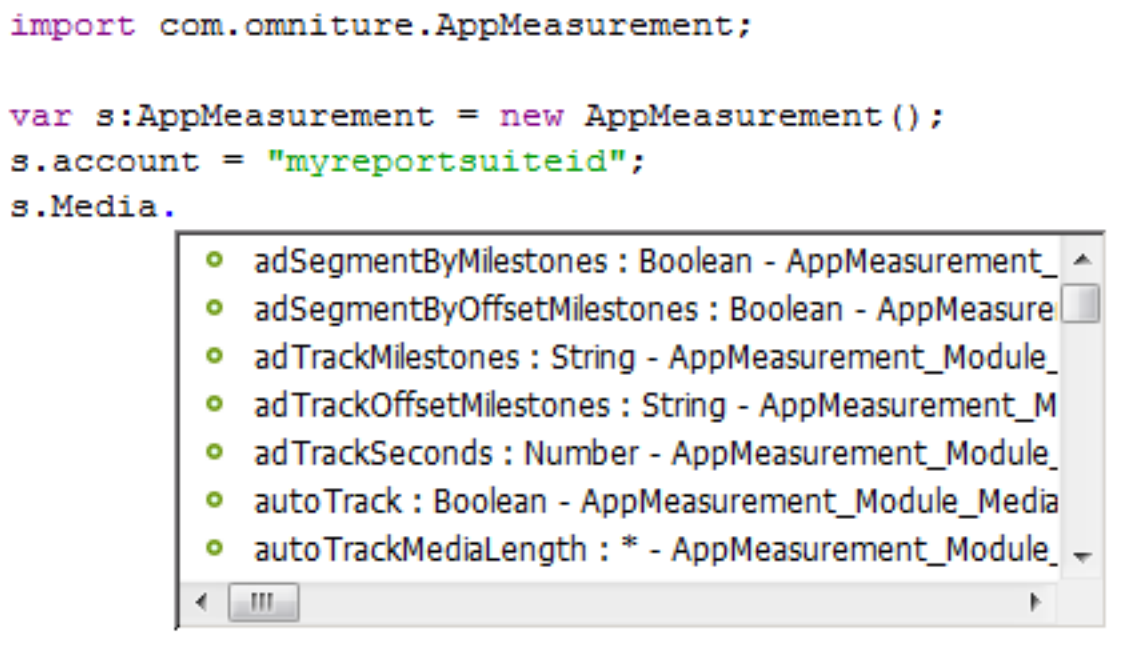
import com.omniture.AppMeasurement;

var s:AppMeasurement = new AppMeasurement();
s.account = "myreportsuiteid";
s.Media.

adSegmentByMilestones : Boolean - AppMeasurement_
adSegmentByOffsetMilestones : Boolean - AppMeasure
adTrackMilestones : String - AppMeasurement_Module_
adTrackOffsetMilestones : String - AppMeasurement_M
adTrackSeconds : Number - AppMeasurement_Module_
autoTrack : Boolean - AppMeasurement_Module_Media
autoTrackMediaLength : * - AppMeasurement_Module_